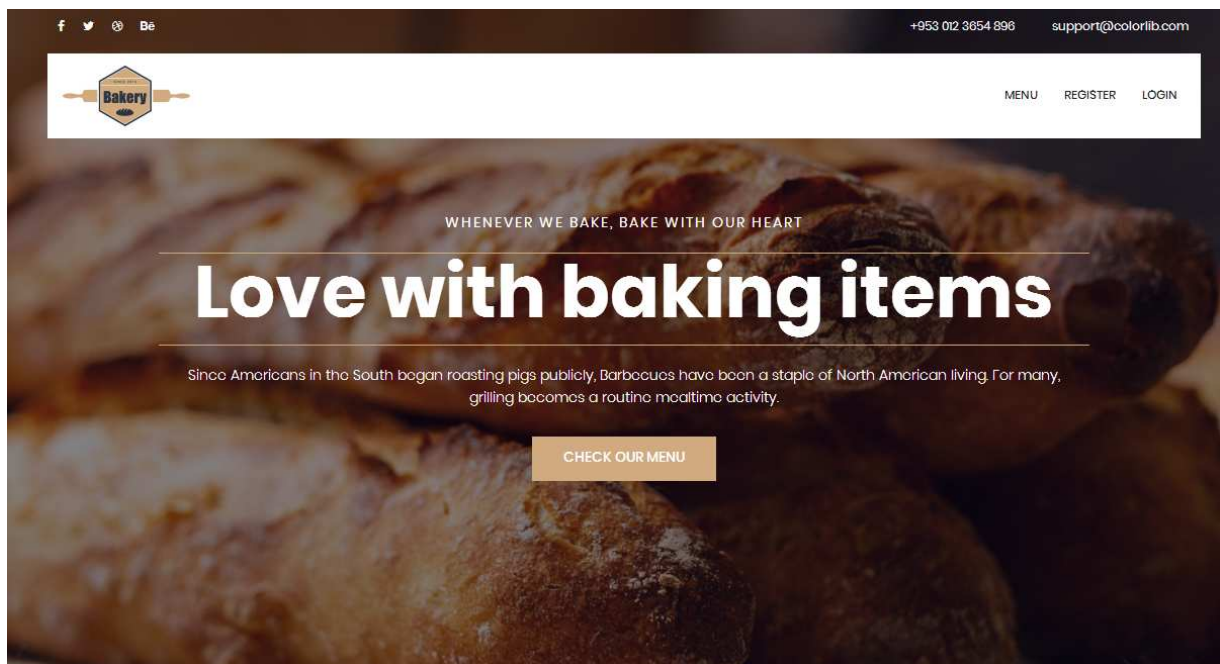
f Bē

+953 012 3654 896 support@colorlib.com

Bakery

MENU REGISTER LOGIN

WHENEVER WE BAKE, BAKE WITH OUR HEART

Love with baking items

Since Americans in the South began roasting pigs publicly, Barbecues have been a staple of North American living. For many, grilling becomes a routine mealtime activity.

CHECK OUR MENU